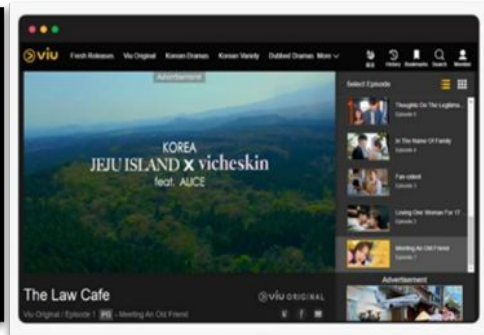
viu Fresh Releases Viu Original Korean Dramas Korean Variety Dubbed Dramas More

History Bookmarks Search Member

Advertisement

KOREA
JEJU ISLAND x vicheskin
feat. ALICE

Select Episode

Thoughts On The Legitima...
Episode 5

In The Name Of Family
Episode 4

Fan-atest
Episode 3

Loving Our Woman For 17
Episode 2

Meeting An Old Friend
Episode 1

Advertisement

The Law Cafe

viu ORIGINAL

Viu Original | Episode 1 PG - Meeting An Old Friend